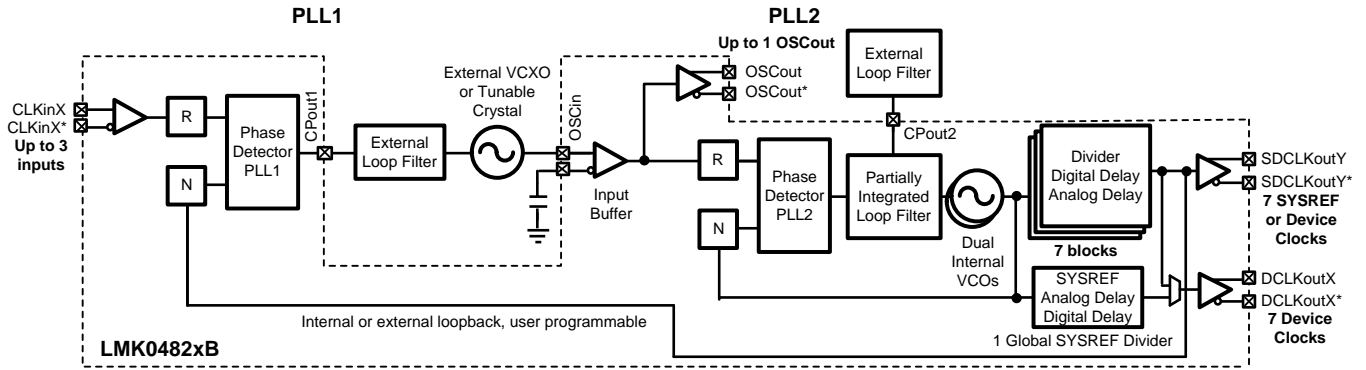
PLL1

PLL2

Up to 1 OSCout

External Loop Filter

OSCout
OSCout*

External VCXO or Tunable Crystal

CLKinX
CLKinX*
Up to 3 inputs

R

Phase Detector PLL1

N

CPout1

External Loop Filter

OSCin

Input Buffer

R

Phase Detector PLL2

N

CPout2

Partially Integrated Loop Filter

Dual Internal VCOs

Divider
Digital Delay
Analog Delay

7 blocks

SDCLKoutY
SDCLKoutY*
7 SYSREF or Device Clocks

SYSREF
Analog Delay
Digital Delay

DCLKoutX
DCLKoutX*
7 Device Clocks

Internal or external loopback, user programmable

1 Global SYSREF Divider

LMK0482xB